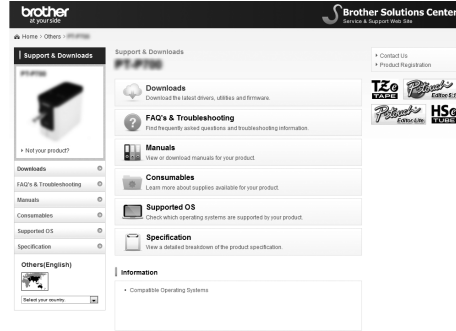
brother
at your side

Brother Solutions Center
Service & Support Web Site

Home > Others > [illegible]

Support & Downloads

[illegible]

▸ Not your product?

Downloads
FAQ's & Troubleshooting
Manuals
Consumables
Supported OS
Specification

Others(English)

Select your country

Support & Downloads
PT-P700

Downloads
Download the latest drivers, utilities and firmware.

FAQ's & Troubleshooting
Find frequently asked questions and troubleshooting information.

Manuals
View or download manuals for your product.

Consumables
Learn more about supplies available for your product.

Supported OS
Check which operating systems are supported by your product.

Specification
View a detailed breakdown of the product specification.

Information

• Compatible Operating Systems

▸ Contact Us
▸ Product Registration

TZe TAPE
P-touch Editor
P-touch Editor Lite
HSe TUBE